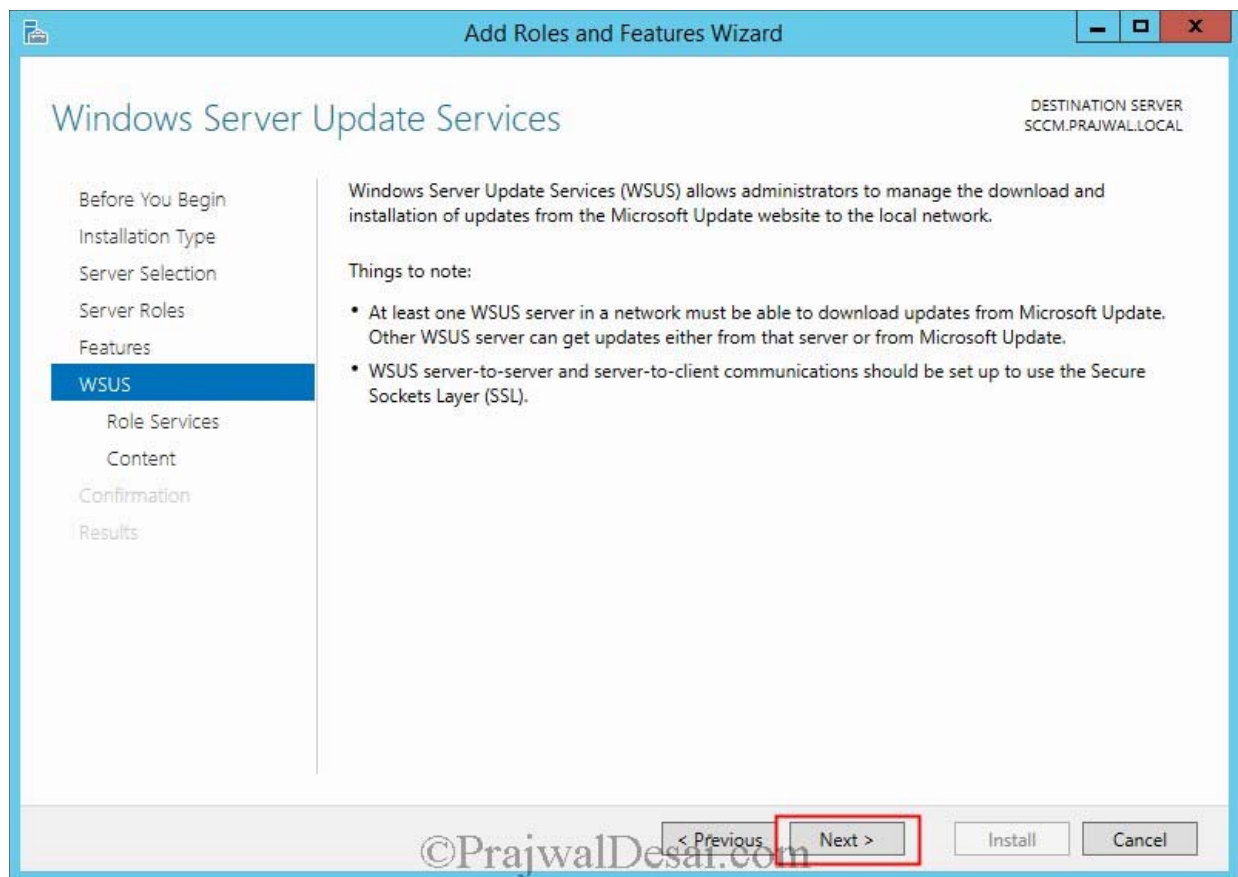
Add Roles and Features Wizard

Windows Server Update Services

DESTINATION SERVER
SCCM.PRAJWAL.LOCAL

Before You Begin
Installation Type
Server Selection
Server Roles
Features
WSUS
Role Services
Content
Confirmation
Results

Windows Server Update Services (WSUS) allows administrators to manage the download and installation of updates from the Microsoft Update website to the local network.

Things to note:

• At least one WSUS server in a network must be able to download updates from Microsoft Update. Other WSUS server can get updates either from that server or from Microsoft Update.

• WSUS server-to-server and server-to-client communications should be set up to use the Secure Sockets Layer (SSL).

< Previous   Next >   Install   Cancel

©PrajwalDesai.com